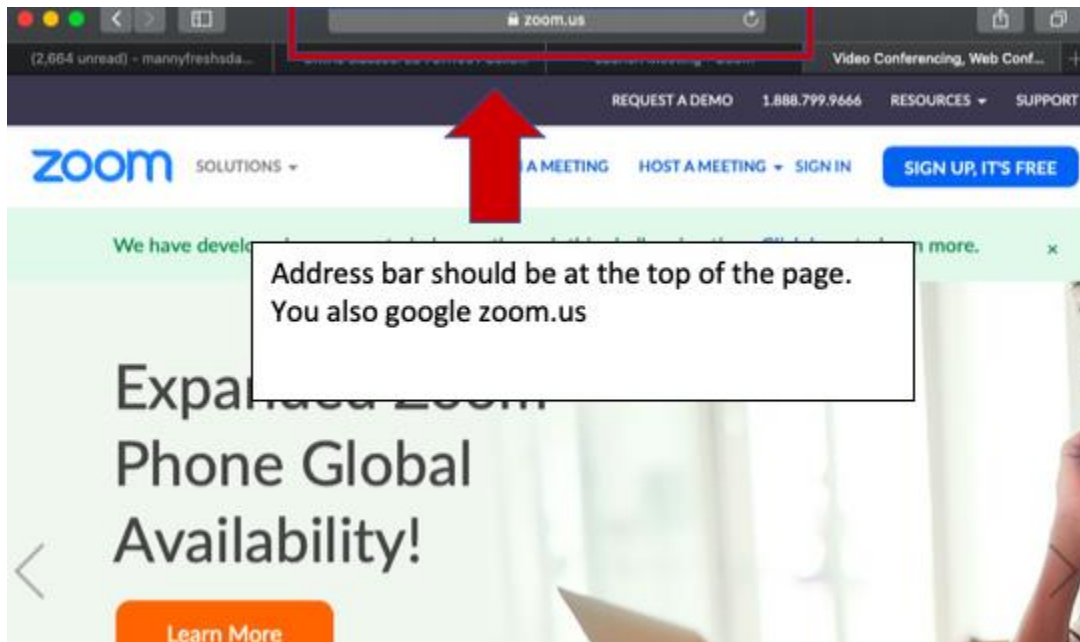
zoom.us

(2,664 unread) - mannyfreshsda... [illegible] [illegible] Video Conferencing, Web Conf...

REQUEST A DEMO 1.888.799.9666 RESOURCES SUPPORT

zoom SOLUTIONS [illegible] A MEETING HOST A MEETING SIGN IN SIGN UP, IT'S FREE

We have devel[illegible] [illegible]n more. ×

Address bar should be at the top of the page. You also google zoom.us

Expa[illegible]

Phone Global Availability!

Learn More